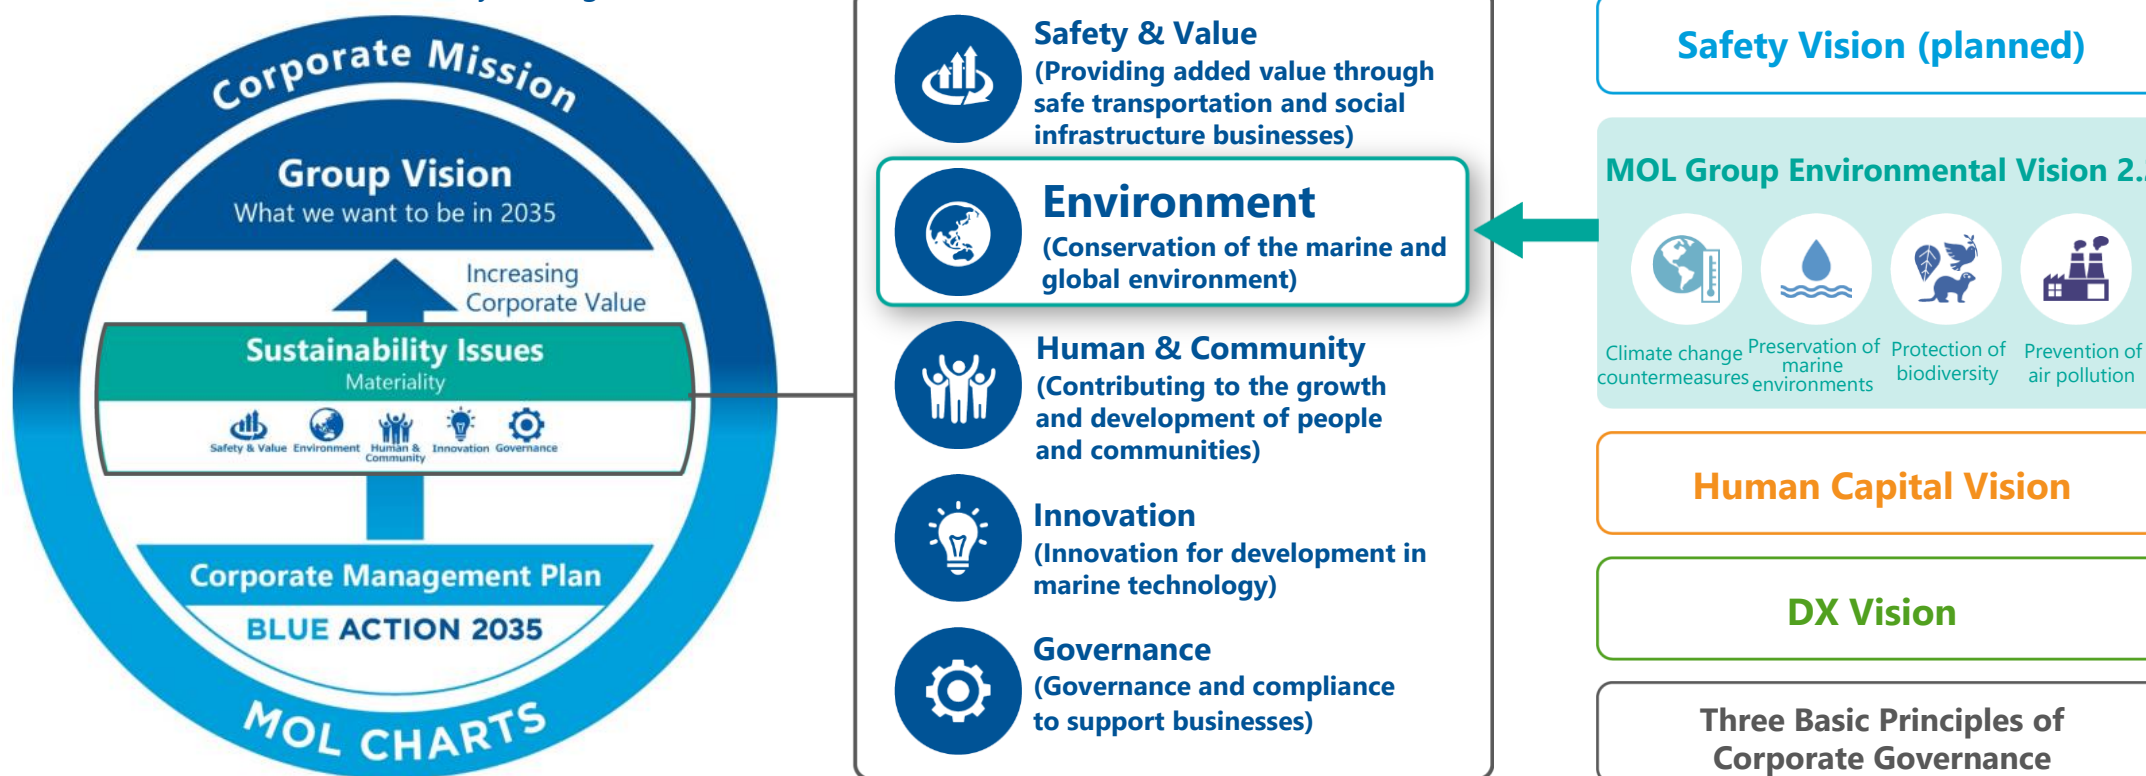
Corporate Mission

Group Vision
What we want to be in 2035

Increasing Corporate Value

Sustainability Issues
Materiality

Safety & Value Environment Human & Community Innovation Governance

Corporate Management Plan
BLUE ACTION 2035

MOL CHARTS

Safety & Value
(Providing added value through safe transportation and social infrastructure businesses)

Environment
(Conservation of the marine and global environment)

Human & Community
(Contributing to the growth and development of people and communities)

Innovation
(Innovation for development in marine technology)

Governance
(Governance and compliance to support businesses)

Safety Vision (planned)

MOL Group Environmental Vision 2.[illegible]

Climate change countermeasures

Preservation of marine environments

Protection of biodiversity

Prevention of air pollution

Human Capital Vision

DX Vision

Three Basic Principles of Corporate Governance